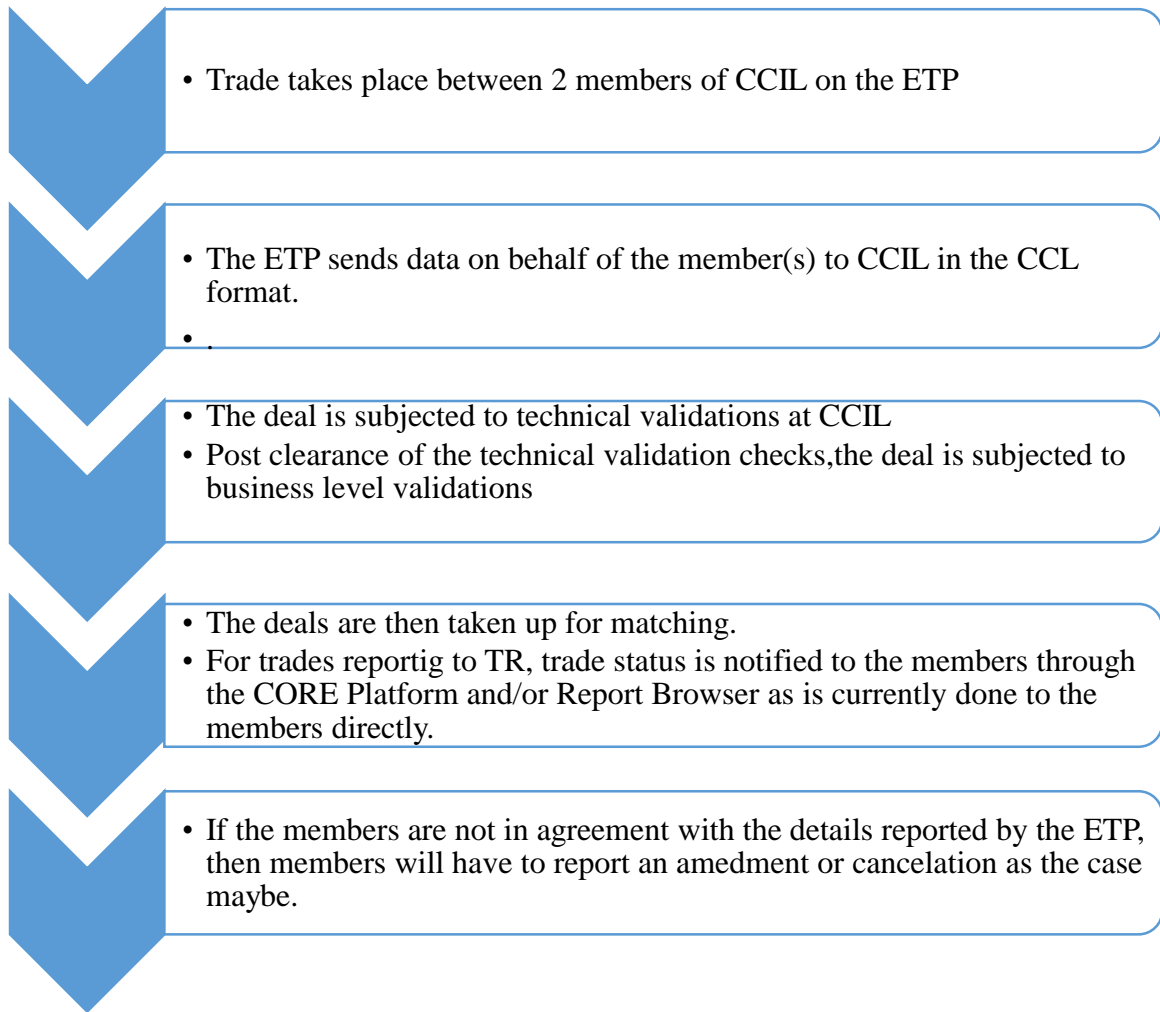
• Trade takes place between 2 members of CCIL on the ETP

• The ETP sends data on behalf of the member(s) to CCIL in the CCL format.
• .

• The deal is subjected to technical validations at CCIL
• Post clearance of the technical validation checks,the deal is subjected to business level validations

• The deals are then taken up for matching.
• For trades reportig to TR, trade status is notified to the members through the CORE Platform and/or Report Browser as is currently done to the members directly.

• If the members are not in agreement with the details reported by the ETP, then members will have to report an amedment or cancelation as the case maybe.